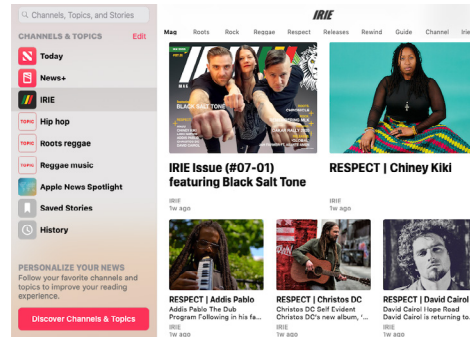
Channels, Topics, and Stories

CHANNELS & TOPICS Edit

Today

News+

IRIE

TOPIC Hip hop

TOPIC Roots reggae

TOPIC Reggae music

Apple News Spotlight

Saved Stories

History

PERSONALIZE YOUR NEWS
Follow your favorite channels and topics to improve your reading experience.

Discover Channels & Topics

IRIE

Mag Roots Rock Reggae Respect Releases Rewind Guide Channel Irie

IRIE
BLACK SALT TONE

IRIE Issue (#07-01) featuring Black Salt Tone
IRIE
1w ago

RESPECT | Chiney Kiki
IRIE
1w ago

RESPECT | Addis Pablo
Addis Pablo The Dub Program Following in his fa...
IRIE
1w ago

RESPECT | Christos DC
Christos DC Self Evident Christos DC's new album, '...
IRIE
1w ago

RESPECT | David Cairol
David Cairol Hope Road David Cairol is returning to...
IRIE
1w ago